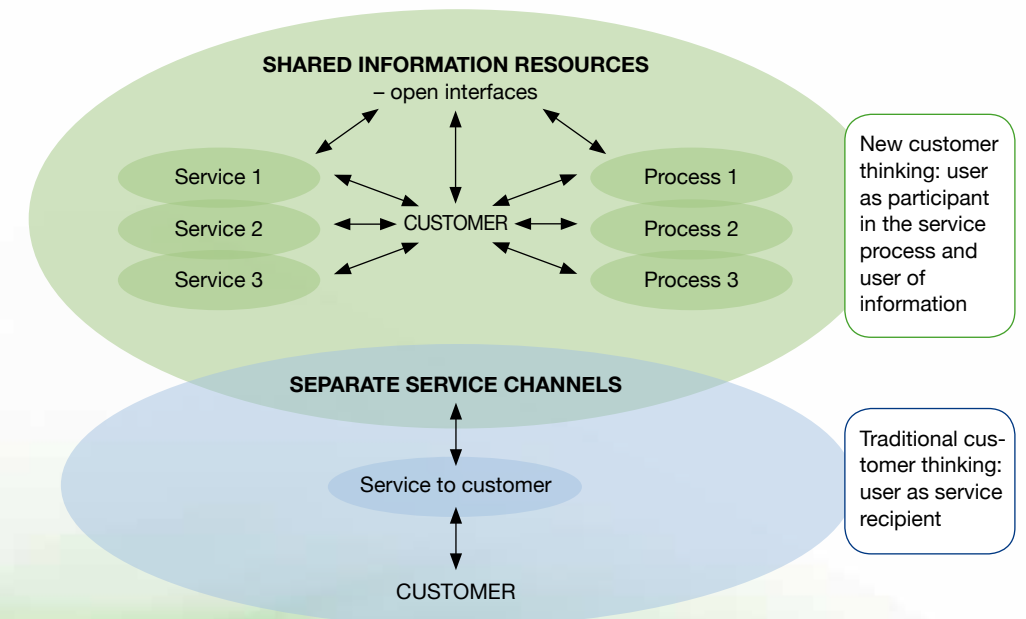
SHARED INFORMATION RESOURCES
– open interfaces

Service 1
Service 2
Service 3

CUSTOMER

Process 1
Process 2
Process 3

New customer thinking: user as participant in the service process and user of information

SEPARATE SERVICE CHANNELS

Service to customer

CUSTOMER

Traditional customer thinking: user as service recipient